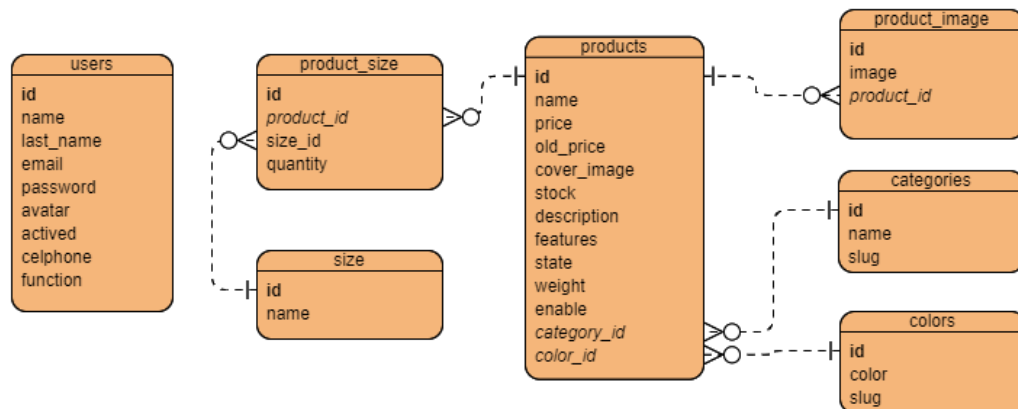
users
id
name
last_name
email
password
avatar
actived
celphone
function

product_size
id
product_id
size_id
quantity

size
id
name

products
id
name
price
old_price
cover_image
stock
description
features
state
weight
enable
category_id
color_id

product_image
id
image
product_id

categories
id
name
slug

colors
id
color
slug